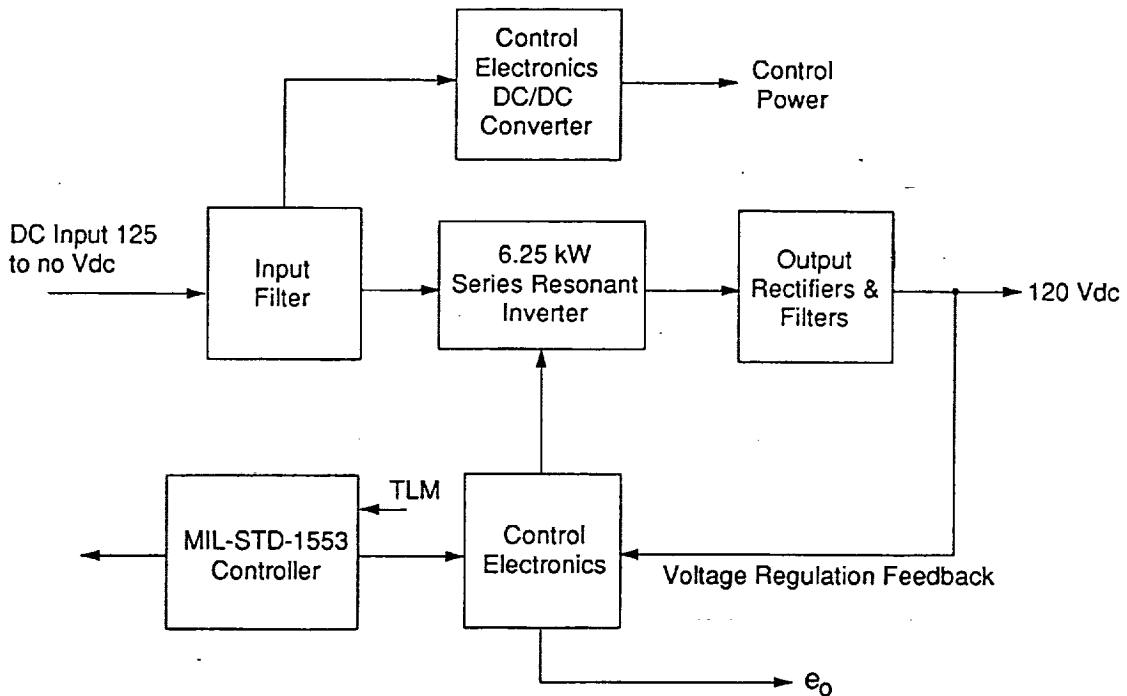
Control Electronics DC/DC Converter

Control Power

DC Input 125 to no Vdc

Input Filter

6.25 kW Series Resonant Inverter

Output Rectifiers & Filters

120 Vdc

TLM

MIL-STD-1553 Controller

Control Electronics

Voltage Regulation Feedback

$e_o$